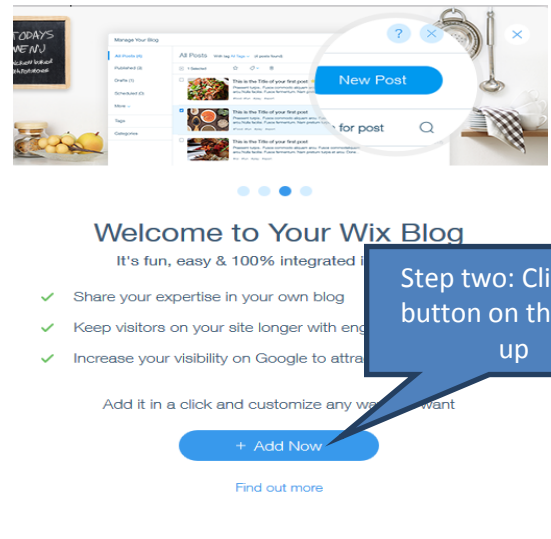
TODAYS MENU

Manage Your Blog

All Posts (3)
Published (3)
Drafts (1)
Scheduled (0)
More
Tags
Categories

All Posts

This is the Title of your first post

This is the Title of your first post

This is the Title of your first post

?

New Post

for post

Welcome to Your Wix Blog

It's fun, easy & 100% integrated i

Share your expertise in your own blog

Keep visitors on your site longer with eng

Increase your visibility on Google to attra

Step two: Cli button on th up

Add it in a click and customize any wa want

+ Add Now

Find out more